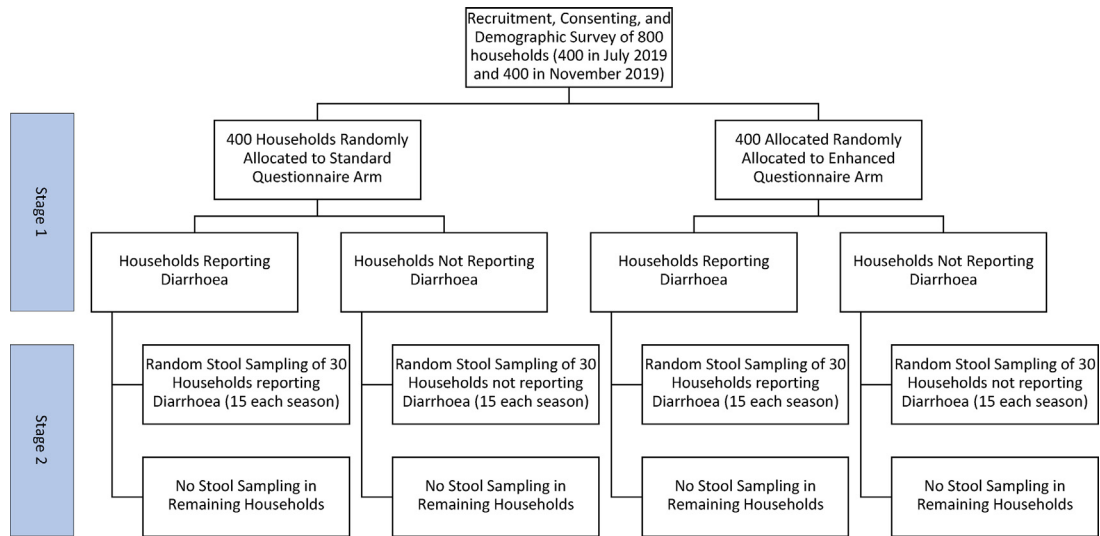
Recruitment, Consenting, and Demographic Survey of 800 households (400 in July 2019 and 400 in November 2019)

Stage 1

400 Households Randomly Allocated to Standard Questionnaire Arm

400 Allocated Randomly Allocated to Enhanced Questionnaire Arm

Households Reporting Diarrhoea

Households Not Reporting Diarrhoea

Households Reporting Diarrhoea

Households Not Reporting Diarrhoea

Stage 2

Random Stool Sampling of 30 Households reporting Diarrhoea (15 each season)

Random Stool Sampling of 30 Households not reporting Diarrhoea (15 each season)

Random Stool Sampling of 30 Households reporting Diarrhoea (15 each season)

Random Stool Sampling of 30 Households not reporting Diarrhoea (15 each season)

No Stool Sampling in Remaining Households

No Stool Sampling in Remaining Households

No Stool Sampling in Remaining Households

No Stool Sampling in Remaining Households